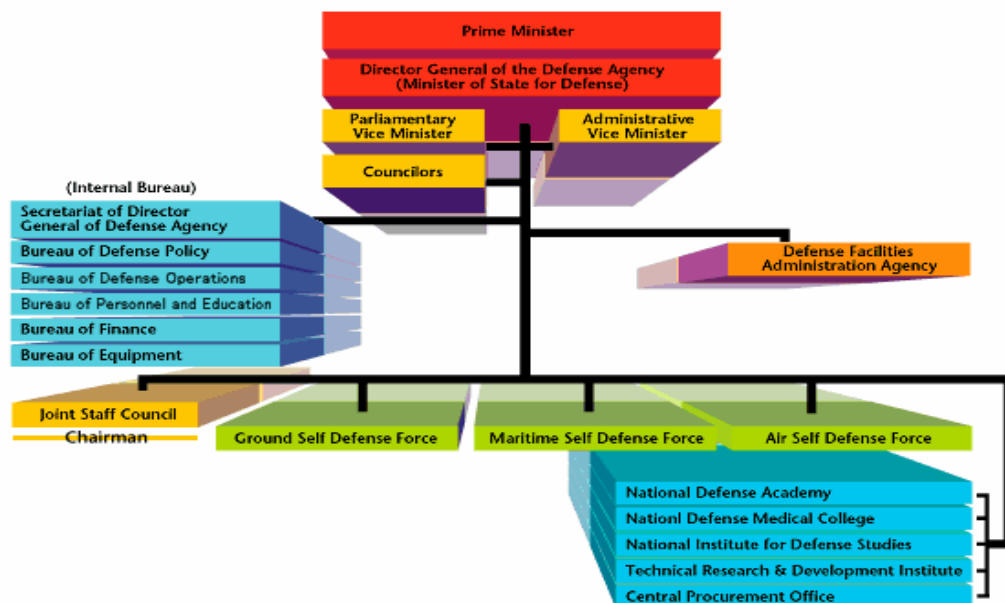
Prime Minister

Director General of the Defense Agency (Minister of State for Defense)

Parliamentary Vice Minister

Administrative Vice Minister

Councilors

(Internal Bureau)

Secretariat of Director General of Defense Agency

Bureau of Defense Policy

Bureau of Defense Operations

Bureau of Personnel and Education

Bureau of Finance

Bureau of Equipment

Defense Facilities Administration Agency

Joint Staff Council

Chairman

Ground Self Defense Force

Maritime Self Defense Force

Air Self Defense Force

National Defense Academy

Nationl Defense Medical College

National Institute for Defense Studies

Technical Research & Development Institute

Central Procurement Office